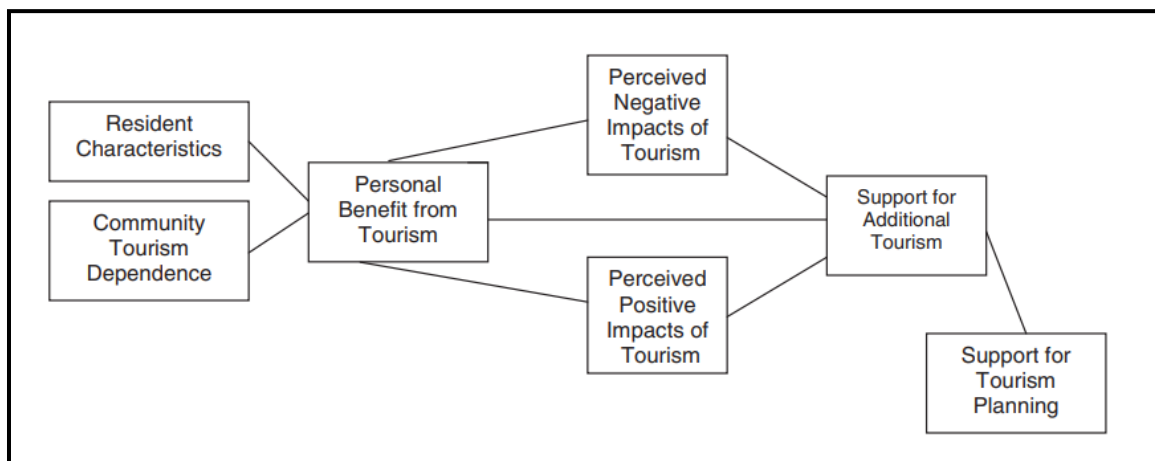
Resident Characteristics

Community Tourism Dependence

Personal Benefit from Tourism

Perceived Negative Impacts of Tourism

Perceived Positive Impacts of Tourism

Support for Additional Tourism

Support for Tourism Planning